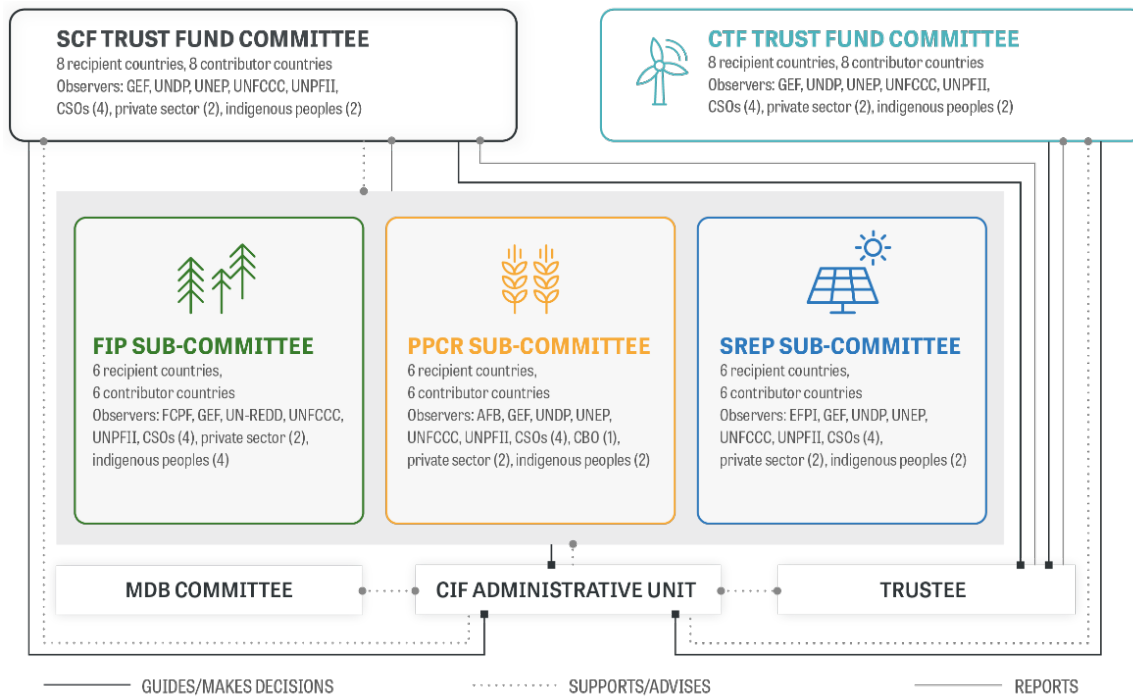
SCF TRUST FUND COMMITTEE
8 recipient countries, 8 contributor countries
Observers: GEF, UNDP, UNEP, UNFCCC, UNPFII, CSOs (4), private sector (2), indigenous peoples (2)

CTF TRUST FUND COMMITTEE
8 recipient countries, 8 contributor countries
Observers: GEF, UNDP, UNEP, UNFCCC, UNPFII, CSOs (4), private sector (2), indigenous peoples (2)

FIP SUB-COMMITTEE
6 recipient countries, 6 contributor countries
Observers: FCPF, GEF, UN-REDD, UNFCCC, UNPFII, CSOs (4), private sector (2), indigenous peoples (4)

PPCR SUB-COMMITTEE
6 recipient countries, 6 contributor countries
Observers: AFB, GEF, UNDP, UNEP, UNFCCC, UNPFII, CSOs (4), CBO (1), private sector (2), indigenous peoples (2)

SREP SUB-COMMITTEE
6 recipient countries, 6 contributor countries
Observers: EFPI, GEF, UNDP, UNEP, UNFCCC, UNPFII, CSOs (4), private sector (2), indigenous peoples (2)

MDB COMMITTEE

CIF ADMINISTRATIVE UNIT

TRUSTEE

GUIDES/MAKES DECISIONS

SUPPORTS/ADVISES

REPORTS